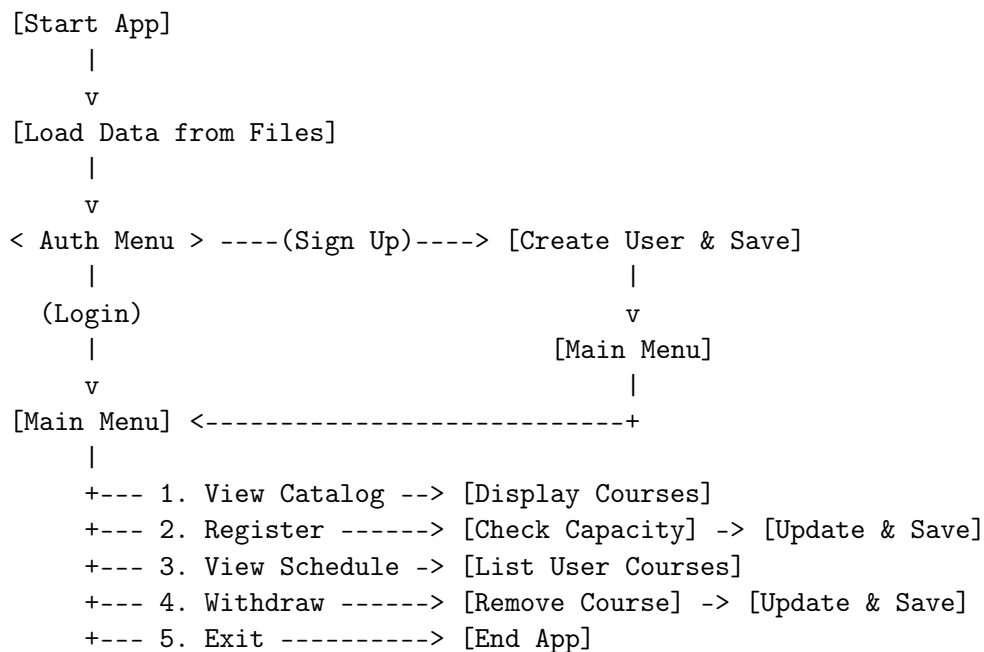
[Start App]

[Load Data from Files]

< Auth Menu > ----(Sign Up)----> [Create User & Save]

(Login)

[Main Menu]

[Main Menu] <----------------------------+

+--- 1. View Catalog --> [Display Courses]
+--- 2. Register ------> [Check Capacity] -> [Update & Save]
+--- 3. View Schedule -> [List User Courses]
+--- 4. Withdraw ------> [Remove Course] -> [Update & Save]
+--- 5. Exit ----------> [End App]